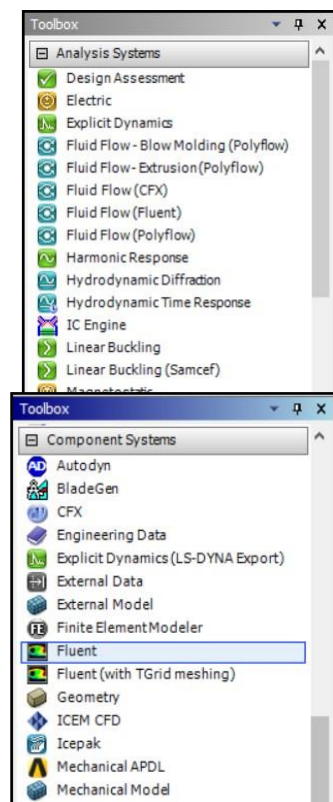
Toolbox

⊟ Analysis Systems

Design Assessment

Electric

Explicit Dynamics

Fluid Flow - Blow Molding (Polyflow)

Fluid Flow- Extrusion (Polyflow)

Fluid Flow (CFX)

Fluid Flow (Fluent)

Fluid Flow (Polyflow)

Harmonic Response

Hydrodynamic Diffraction

Hydrodynamic Time Response

IC Engine

Linear Buckling

Linear Buckling (Samcef)

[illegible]

Toolbox

⊟ Component Systems

Autodyn

BladeGen

CFX

Engineering Data

Explicit Dynamics (LS-DYNA Export)

External Data

External Model

Finite Element Modeler

Fluent

Fluent (with TGrid meshing)

Geometry

ICEM CFD

Icepak

Mechanical APDL

Mechanical Model